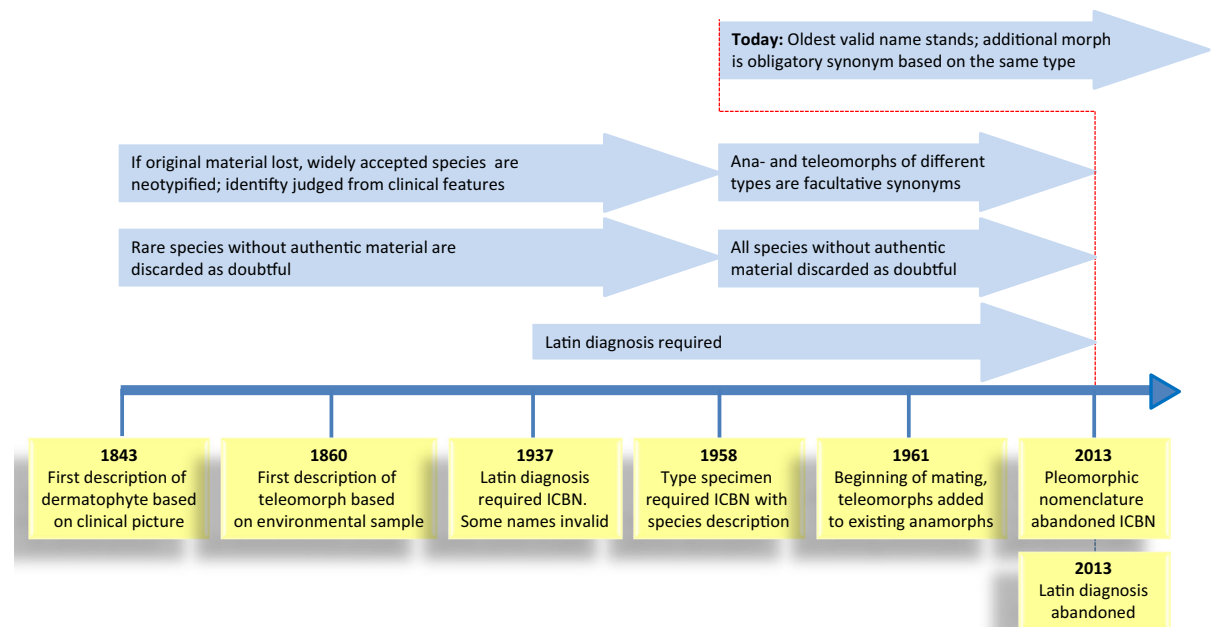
**Today:** Oldest valid name stands; additional morph is obligatory synonym based on the same type

If original material lost, widely accepted species are neotypified; identifty judged from clinical features

Ana- and teleomorphs of different types are facultative synonyms

Rare species without authentic material are discarded as doubtful

All species without authentic material discarded as doubtful

Latin diagnosis required

**1843**
First description of dermatophyte based on clinical picture

**1860**
First description of teleomorph based on environmental sample

**1937**
Latin diagnosis required ICBN. Some names invalid

**1958**
Type specimen required ICBN with species description

**1961**
Beginning of mating, teleomorphs added to existing anamorphs

**2013**
Pleomorphic nomenclature abandoned ICBN

**2013**
Latin diagnosis abandoned